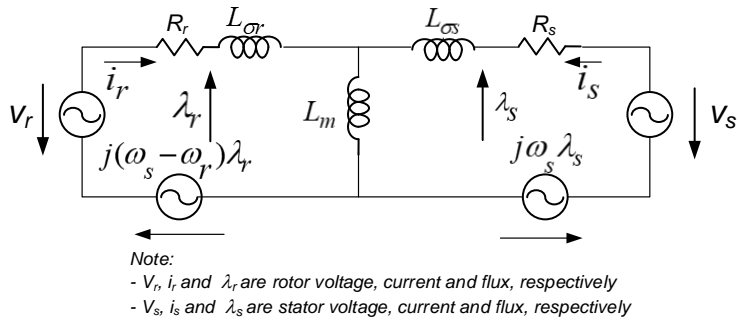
$R_r$ $L_{\sigma r}$ $L_{\sigma s}$ $R_s$

$i_r$ $\lambda_r$ $L_m$ $\lambda_s$ $i_s$

$V_r$ $V_s$

$j(\omega_s - \omega_r)\lambda_r$ $j\omega_s\lambda_s$

Note:
- $V_r$, $i_r$ and $\lambda_r$ are rotor voltage, current and flux, respectively
- $V_s$, $i_s$ and $\lambda_s$ are stator voltage, current and flux, respectively